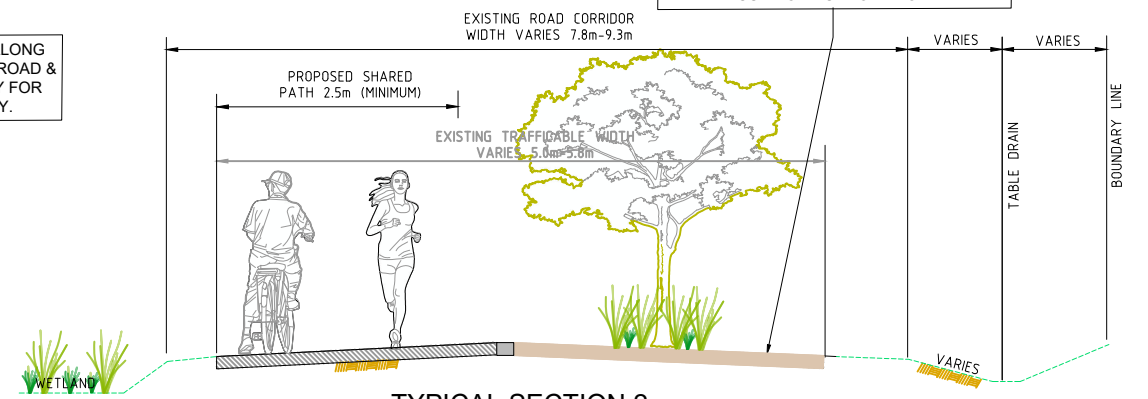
LONG
ROAD &
Y FOR
Y.

EXISTING ROAD CORRIDOR
WIDTH VARIES 7.8m-9.3m

VARIES

VARIES

PROPOSED SHARED
PATH 2.5m (MINIMUM)

EXISTING TRAFFICABLE WIDTH
VARIES 5.0m-5.8m

TABLE DRAIN

BOUNDARY LINE

VARIES

WETLAND

TYPICAL SECTION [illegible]